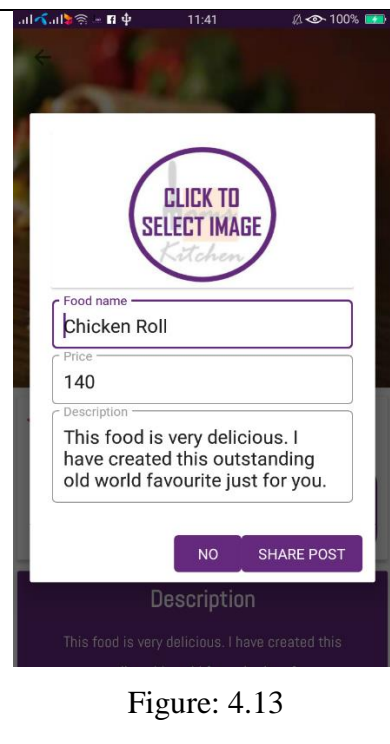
11:41 100%

CLICK TO SELECT IMAGE

Kitchen

Food name
Chicken Roll

Price
140

Description
This food is very delicious. I have created this outstanding old world favourite just for you.

NO SHARE POST

Description

This food is very delicious. I have created this

Figure: 4.13